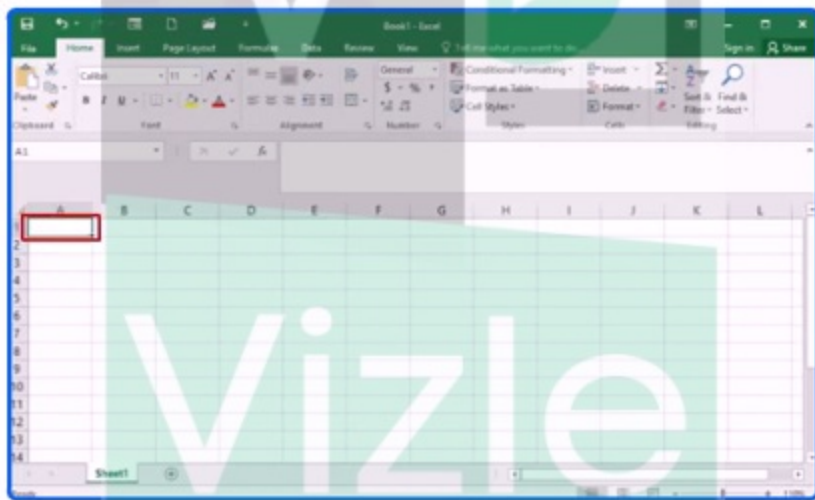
Book1 - Excel

File Home Insert Page Layout Formulas Data Review View Tell me what you want to do... Sign in Share

Paste
Clipboard
Calibri 11 A A
B I U
Font
Alignment
General
$ % ,
Number
Conditional Formatting
Format as Table
Cell Styles
Styles
Insert
Delete
Format
Cells
Sort & Filter
Find & Select
Editing

A1

| | A | B | C | D | E | F | G | H | I | J | K | L |
|---|---|---|---|---|---|---|---|---|---|---|---|---|
| 1 | | | | | | | | | | | | |
| 2 | | | | | | | | | | | | |
| 3 | | | | | | | | | | | | |
| 4 | | | | | | | | | | | | |
| 5 | | | | | | | | | | | | |
| 6 | | | | | | | | | | | | |
| 7 | | | | | | | | | | | | |
| 8 | | | | | | | | | | | | |
| 9 | | | | | | | | | | | | |
| 10 | | | | | | | | | | | | |
| 11 | | | | | | | | | | | | |
| 12 | | | | | | | | | | | | |
| 13 | | | | | | | | | | | | |
| 14 | | | | | | | | | | | | |

Sheet1

Ready

Vizle